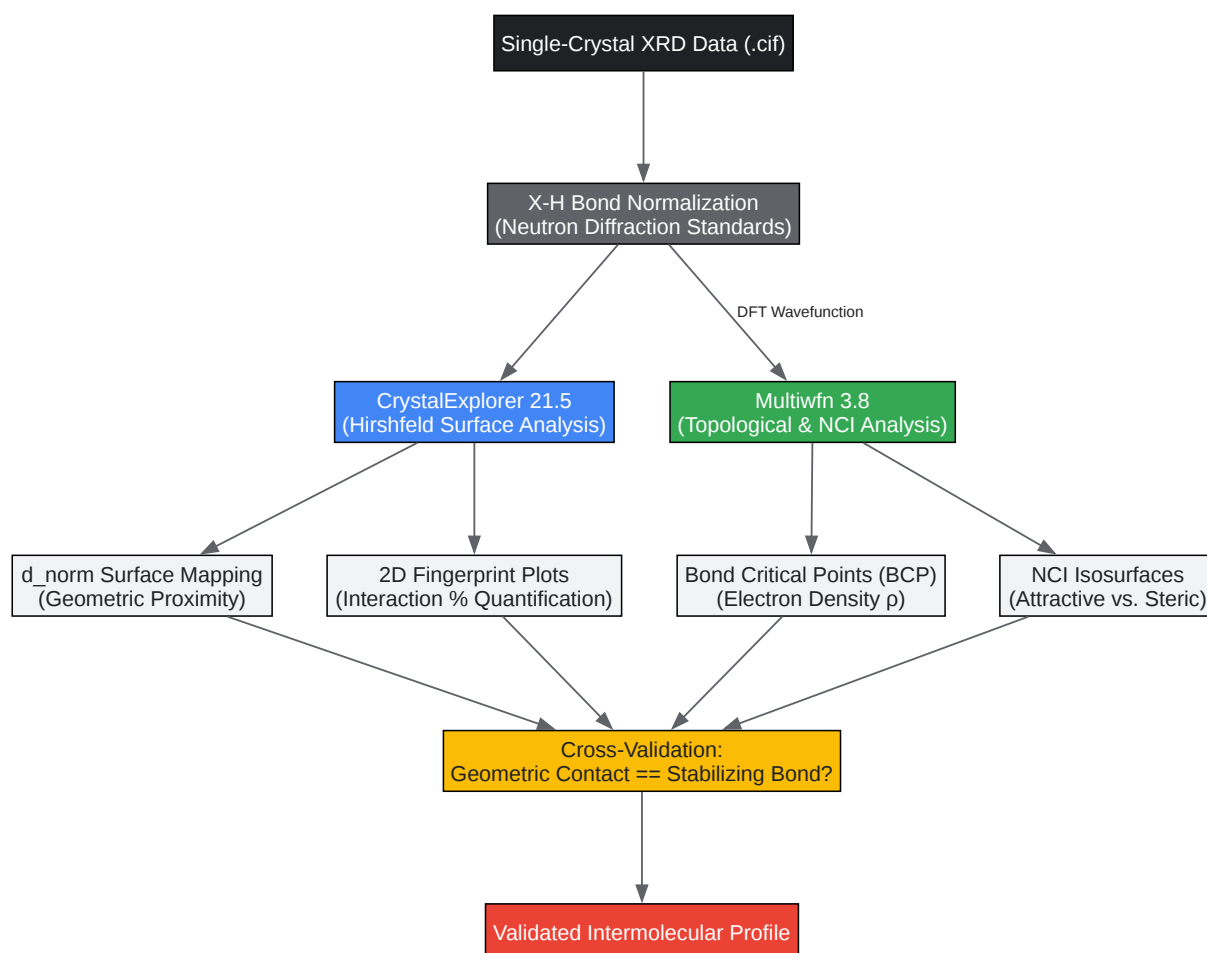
Single-Crystal XRD Data (.cif)

X-H Bond Normalization
(Neutron Diffraction Standards)

DFT Wavefunction

CrystalExplorer 21.5
(Hirshfeld Surface Analysis)

Multiwfn 3.8
(Topological & NCI Analysis)

d_norm Surface Mapping
(Geometric Proximity)

2D Fingerprint Plots
(Interaction % Quantification)

Bond Critical Points (BCP)
(Electron Density ρ)

NCI Isosurfaces
(Attractive vs. Steric)

Cross-Validation:
Geometric Contact == Stabilizing Bond?

Validated Intermolecular Profile